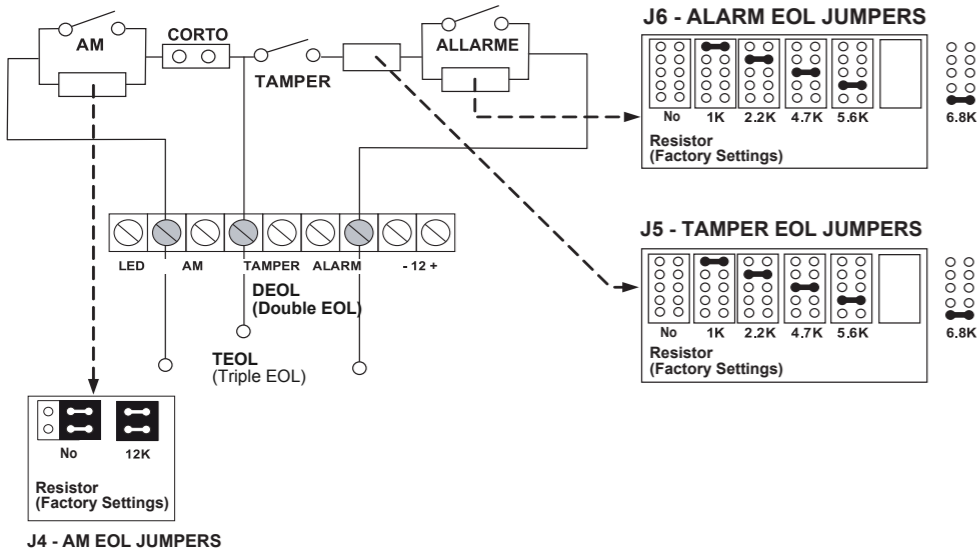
AM

CORTO

TAMPER

ALLARME

J6 - ALARM EOL JUMPERS

No 1K 2.2K 4.7K 5.6K 6.8K

Resistor
(Factory Settings)

LED AM TAMPER ALARM - 12 +

DEOL
(Double EOL)

TEOL
(Triple EOL)

J5 - TAMPER EOL JUMPERS

No 1K 2.2K 4.7K 5.6K 6.8K

Resistor
(Factory Settings)

No 12K

Resistor
(Factory Settings)

J4 - AM EOL JUMPERS